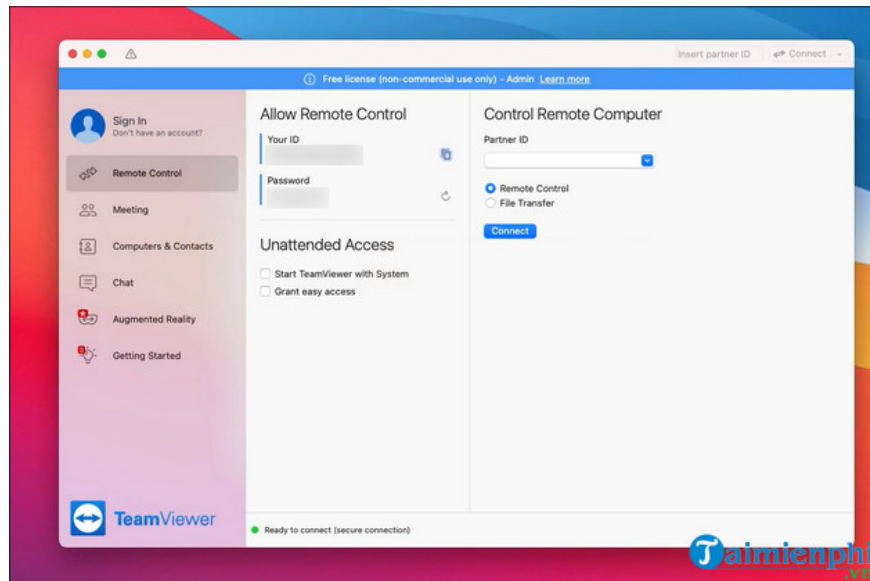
Insert partner ID
Connect

Free license (non-commercial use only) - Admin Learn more

Sign In
Don't have an account?

Remote Control

Meeting

Computers & Contacts

Chat

Augmented Reality

Getting Started

TeamViewer

Allow Remote Control

Your ID

Password

Unattended Access

Start TeamViewer with System

Grant easy access

Control Remote Computer

Partner ID

Remote Control

File Transfer

Connect

Ready to connect (secure connection)

Taimienphi.vn